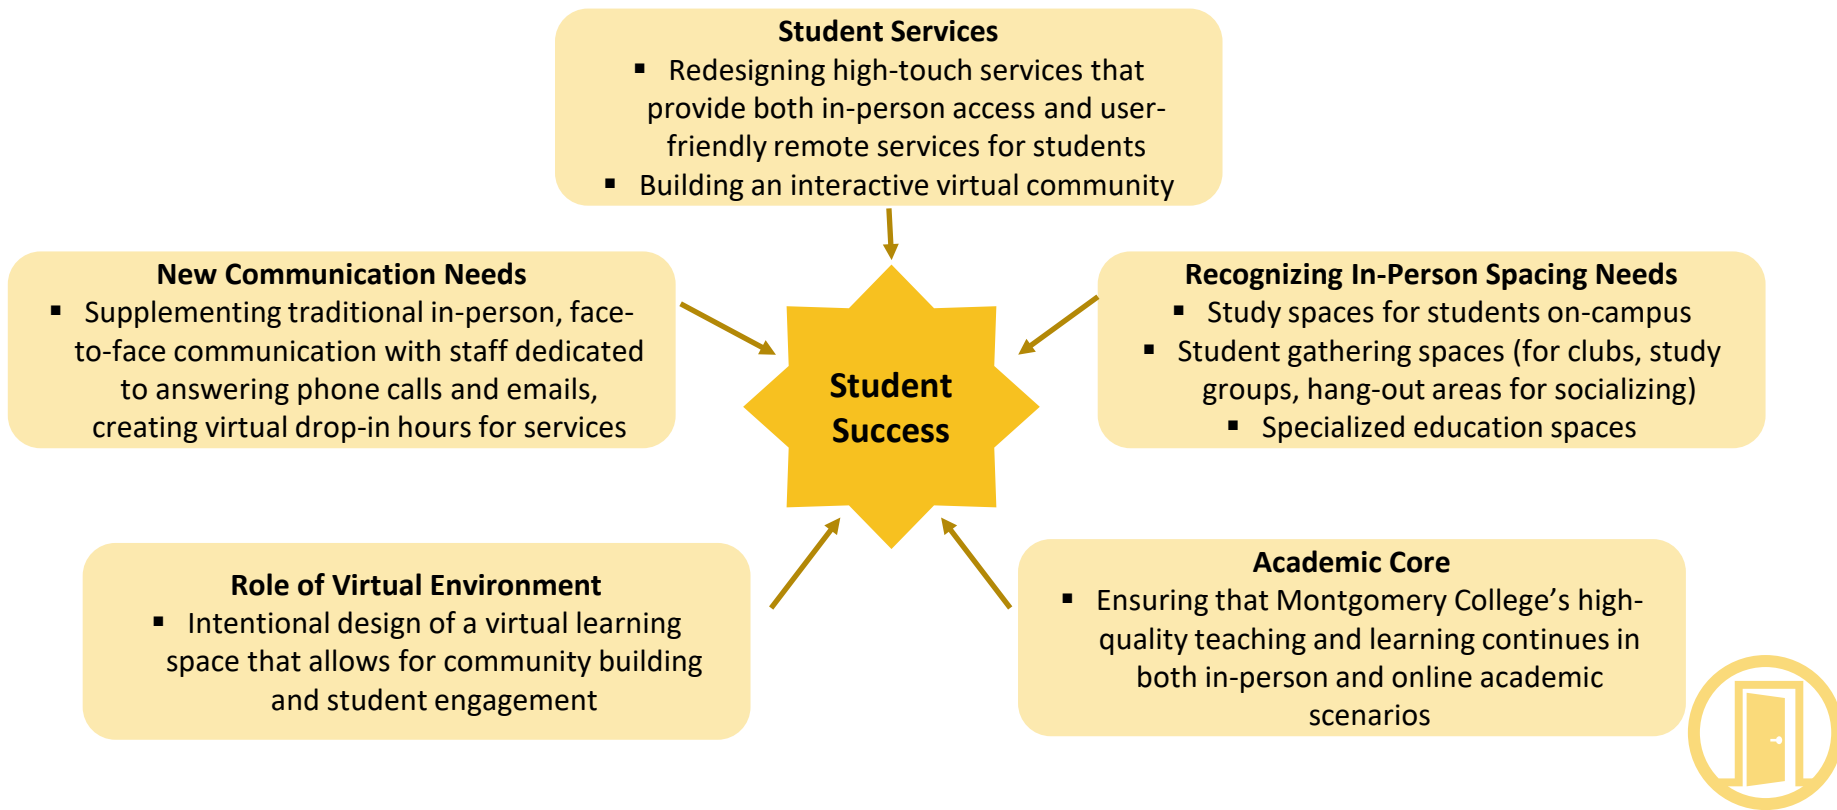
Student Services

- Redesigning high-touch services that provide both in-person access and user-friendly remote services for students
- Building an interactive virtual community

New Communication Needs

- Supplementing traditional in-person, face-to-face communication with staff dedicated to answering phone calls and emails, creating virtual drop-in hours for services

Student Success

Recognizing In-Person Spacing Needs

- Study spaces for students on-campus
- Student gathering spaces (for clubs, study groups, hang-out areas for socializing)
- Specialized education spaces

Role of Virtual Environment

- Intentional design of a virtual learning space that allows for community building and student engagement

Academic Core

- Ensuring that Montgomery College's high-quality teaching and learning continues in both in-person and online academic scenarios